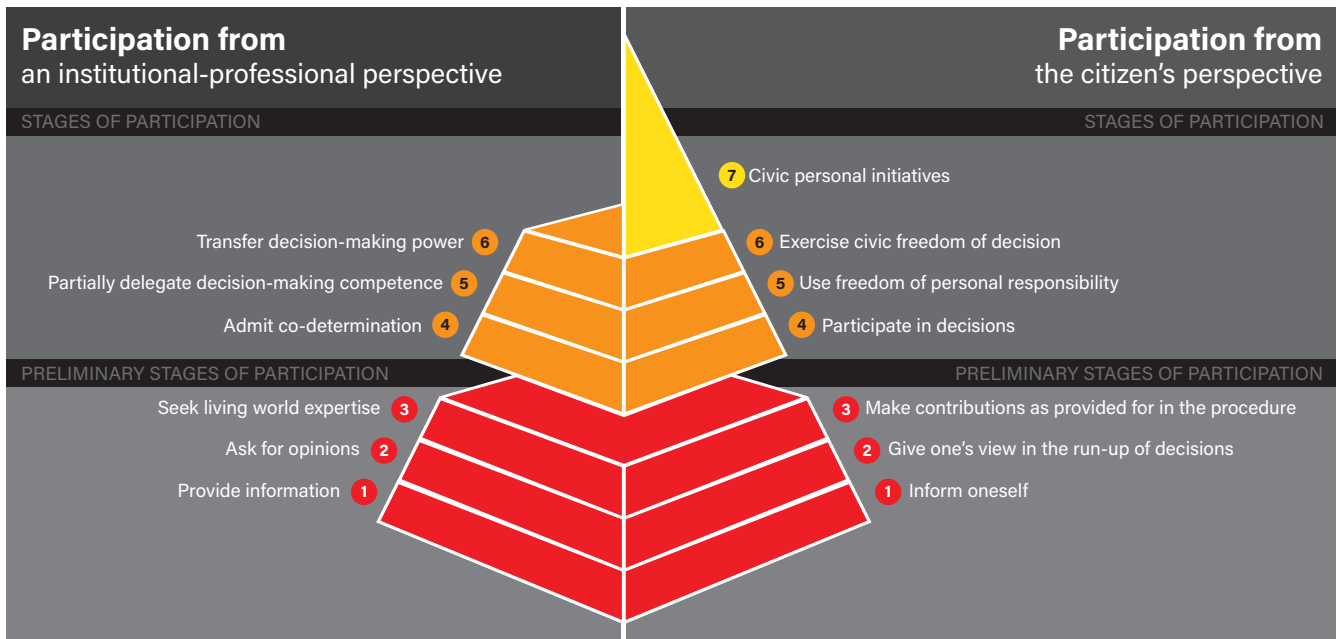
**Participation from**
an institutional-professional perspective

STAGES OF PARTICIPATION

Transfer decision-making power 6
Partially delegate decision-making competence 5
Admit co-determination 4

PRELIMINARY STAGES OF PARTICIPATION

Seek living world expertise 3
Ask for opinions 2
Provide information 1

**Participation from**
the citizen's perspective

STAGES OF PARTICIPATION

7 Civic personal initiatives
6 Exercise civic freedom of decision
5 Use freedom of personal responsibility
4 Participate in decisions

PRELIMINARY STAGES OF PARTICIPATION

3 Make contributions as provided for in the procedure
2 Give one's view in the run-up of decisions
1 Inform oneself